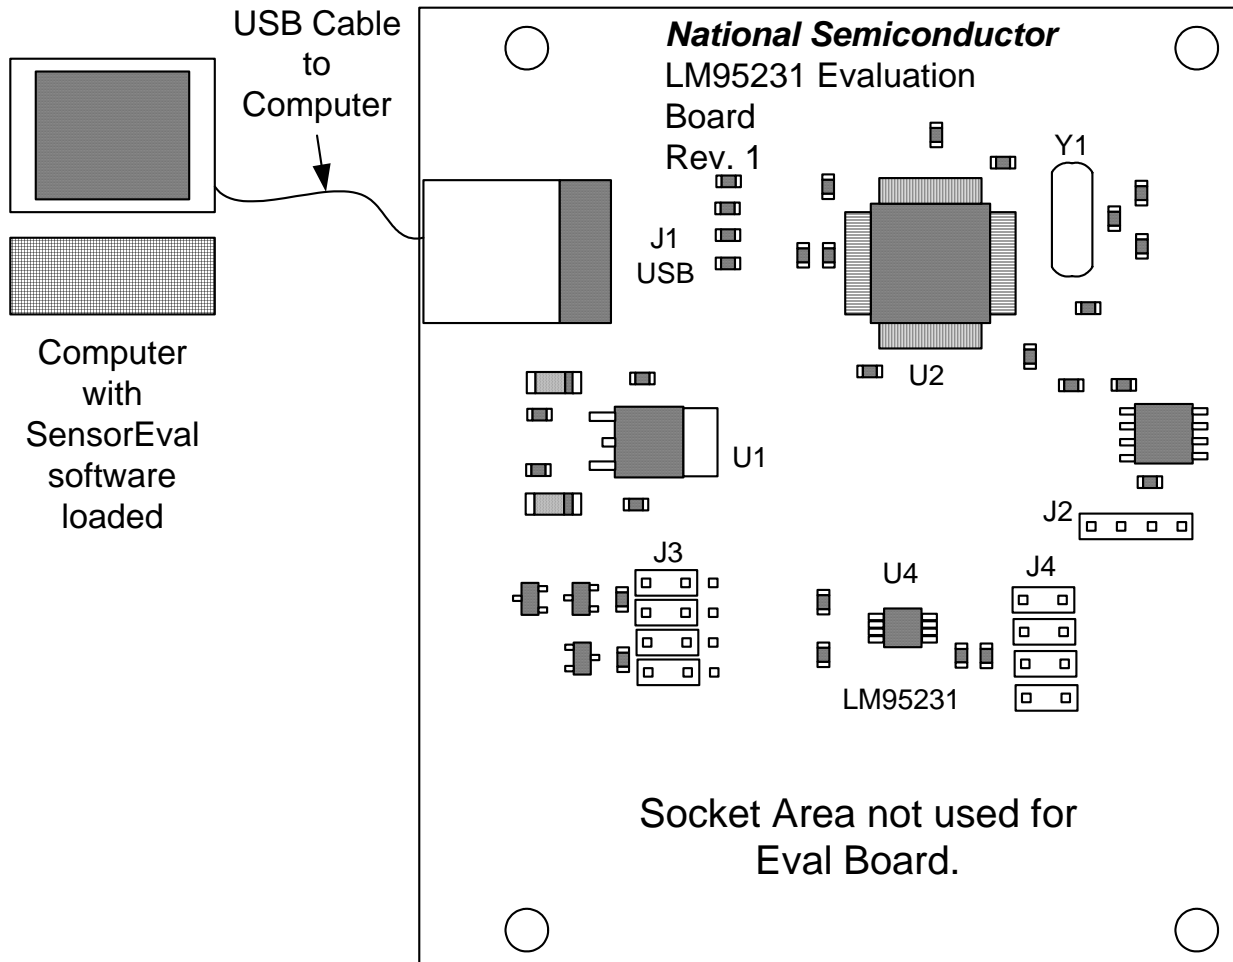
USB Cable to Computer

Computer with SensorEval software loaded

National Semiconductor
LM95231 Evaluation Board
Rev. 1

Y1

J1
USB

U2

U1

J2

J3

U4

J4

LM95231

Socket Area not used for Eval Board.